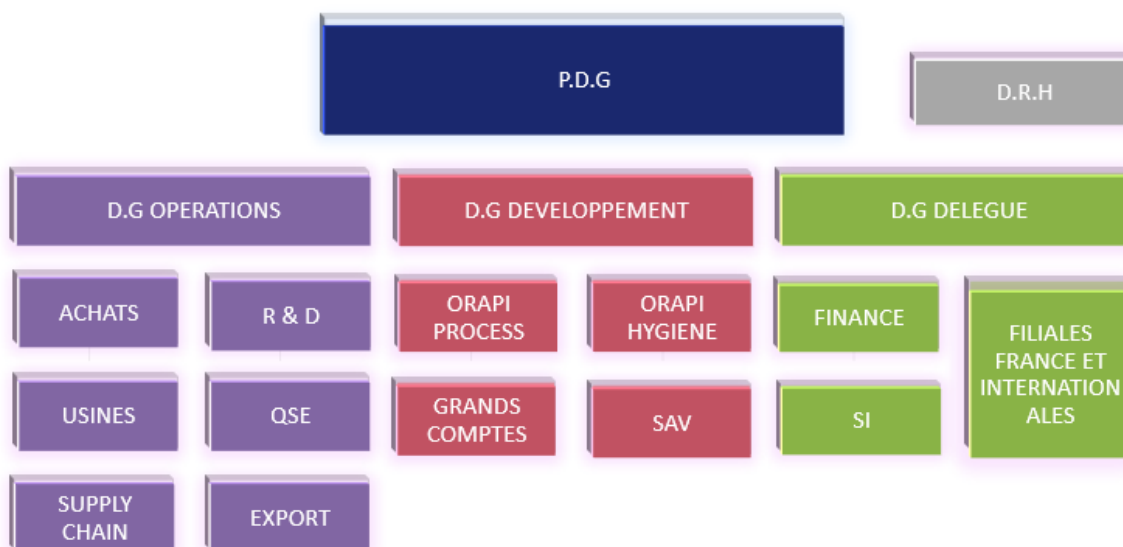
P.D.G

D.R.H

D.G OPERATIONS

D.G DEVELOPPEMENT

D.G DELEGUE

ACHATS

R & D

ORAPI PROCESS

ORAPI HYGIENE

FINANCE

FILIALES FRANCE ET INTERNATIONALES

USINES

QSE

GRANDS COMPTES

SAV

SI

SUPPLY CHAIN

EXPORT